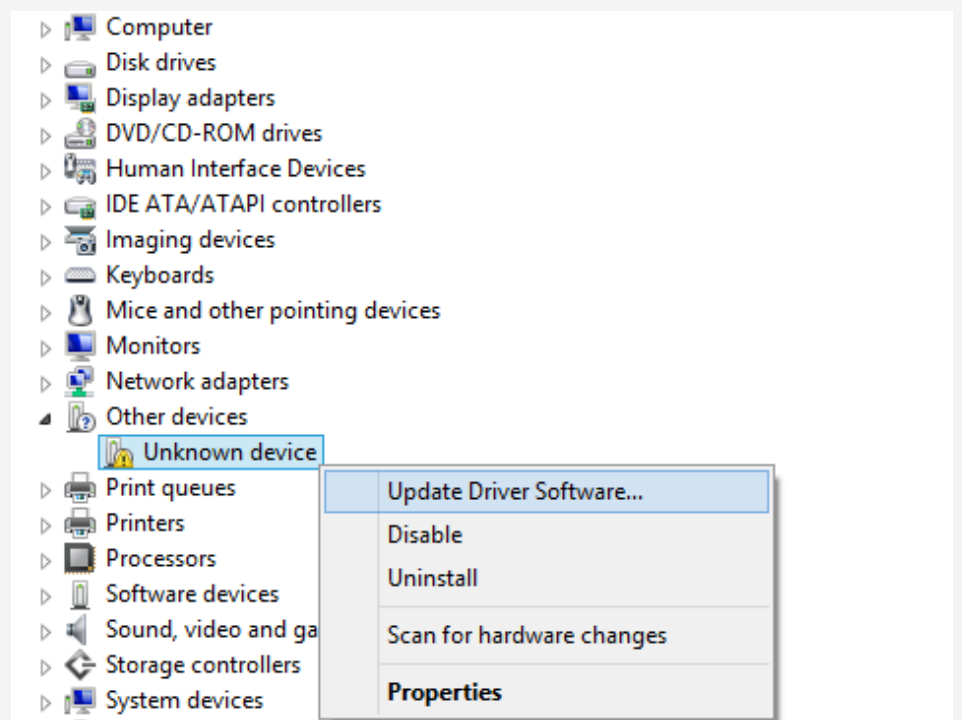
Computer
Disk drives
Display adapters
DVD/CD-ROM drives
Human Interface Devices
IDE ATA/ATAPI controllers
Imaging devices
Keyboards
Mice and other pointing devices
Monitors
Network adapters
Other devices
Unknown device
Print queues
Printers
Processors
Software devices
Sound, video and ga
Storage controllers
System devices

Update Driver Software...
Disable
Uninstall
Scan for hardware changes
Properties